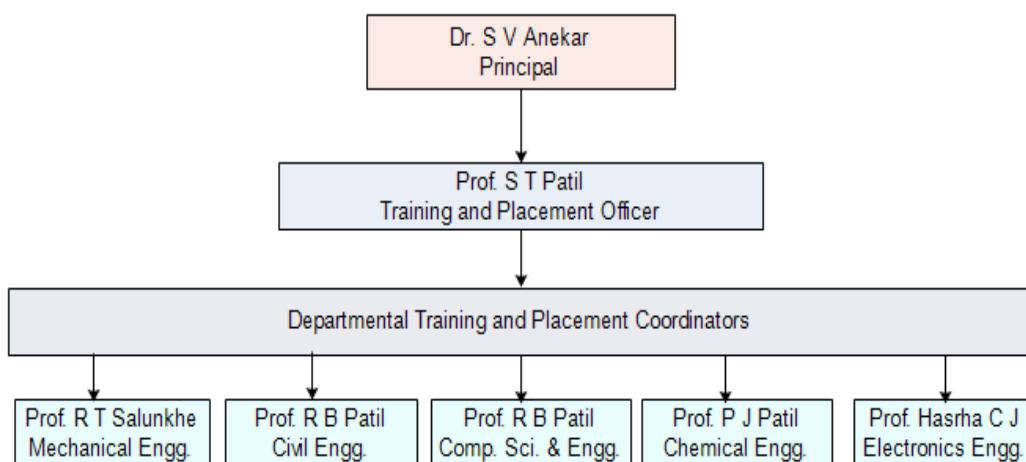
Dr. S V Anekar
Principal

Prof. S T Patil
Training and Placement Officer

Departmental Training and Placement Coordinators

Prof. R T Salunkhe
Mechanical Engg.

Prof. R B Patil
Civil Engg.

Prof. R B Patil
Comp. Sci. & Engg.

Prof. P J Patil
Chemical Engg.

Prof. Hasrha C J
Electronics Engg.